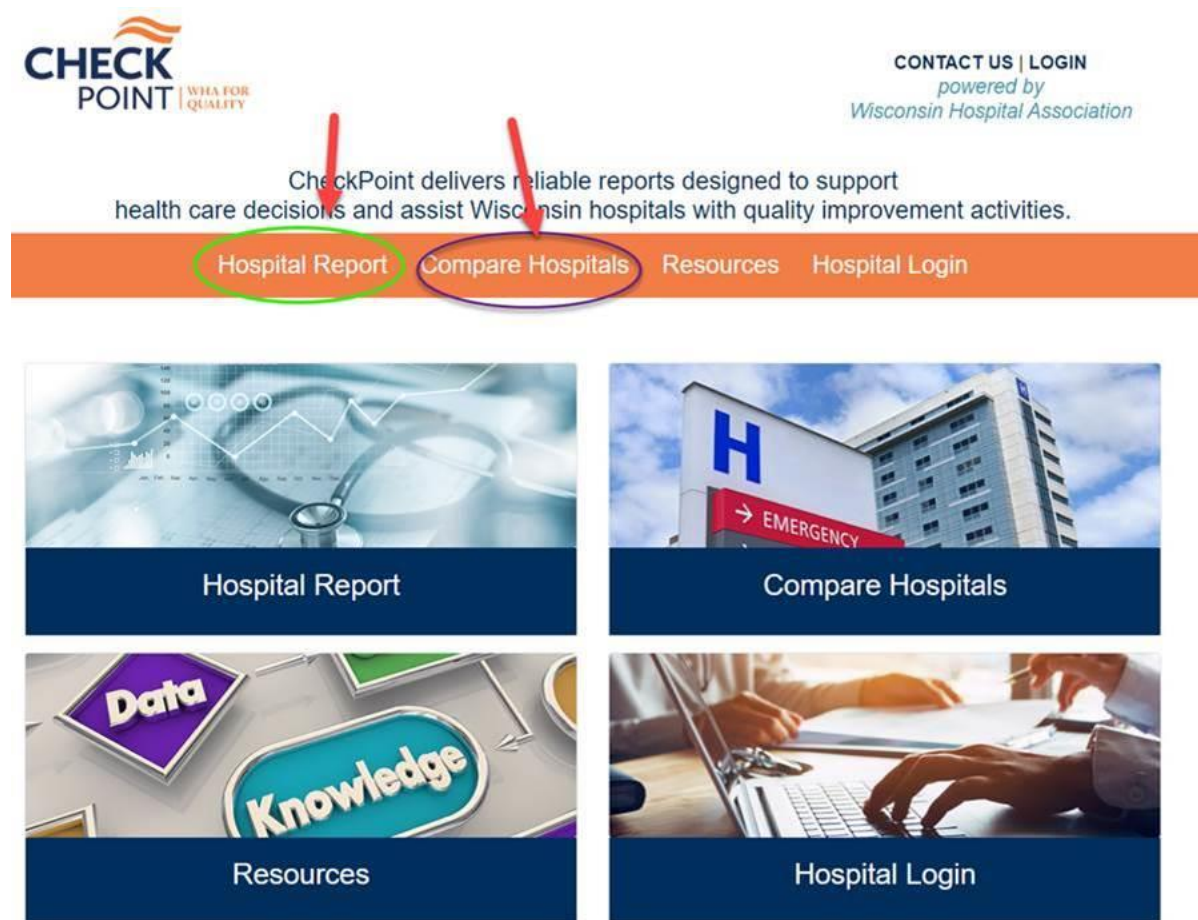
CHECK POINT | WHA FOR QUALITY

CONTACT US | LOGIN
powered by
Wisconsin Hospital Association

CheckPoint delivers reliable reports designed to support health care decisions and assist Wisconsin hospitals with quality improvement activities.

Hospital Report Compare Hospitals Resources Hospital Login

H
→ EMERGENCY

Hospital Report

Compare Hospitals

Data
Knowledge

Resources

Hospital Login